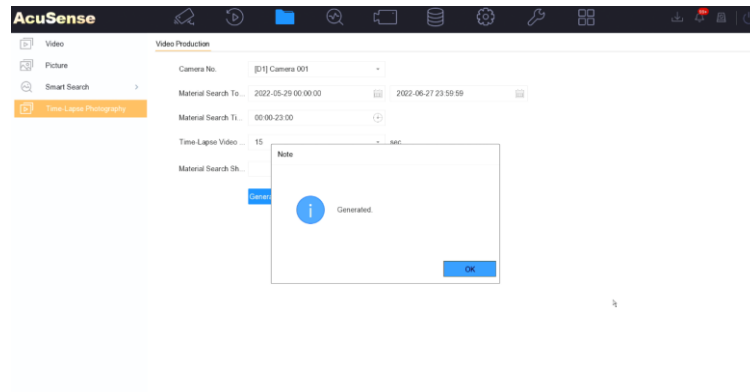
AcuSense

99+

Video
Picture
Smart Search >
Time-Lapse Photography

Video Production

Camera No. [D1] Camera 001
Material Search To... 2022-05-29 00:00:00 2022-06-27 23:59:59
Material Search Ti... 00:00-23:00
Time-Lapse Video ... 15 sec
Material Search Sh...

Genera

Note

Generated.

OK